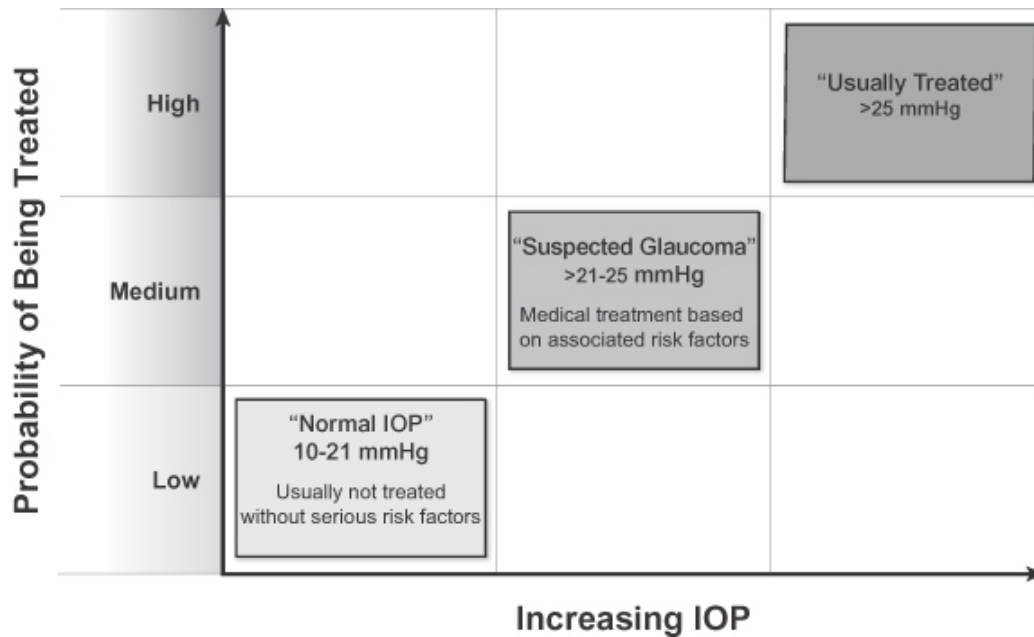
Probability of Being Treated

High

“Usually Treated”
>25 mmHg

Medium

“Suspected Glaucoma”
>21-25 mmHg
Medical treatment based on associated risk factors

Low

“Normal IOP”
10-21 mmHg
Usually not treated without serious risk factors

Increasing IOP